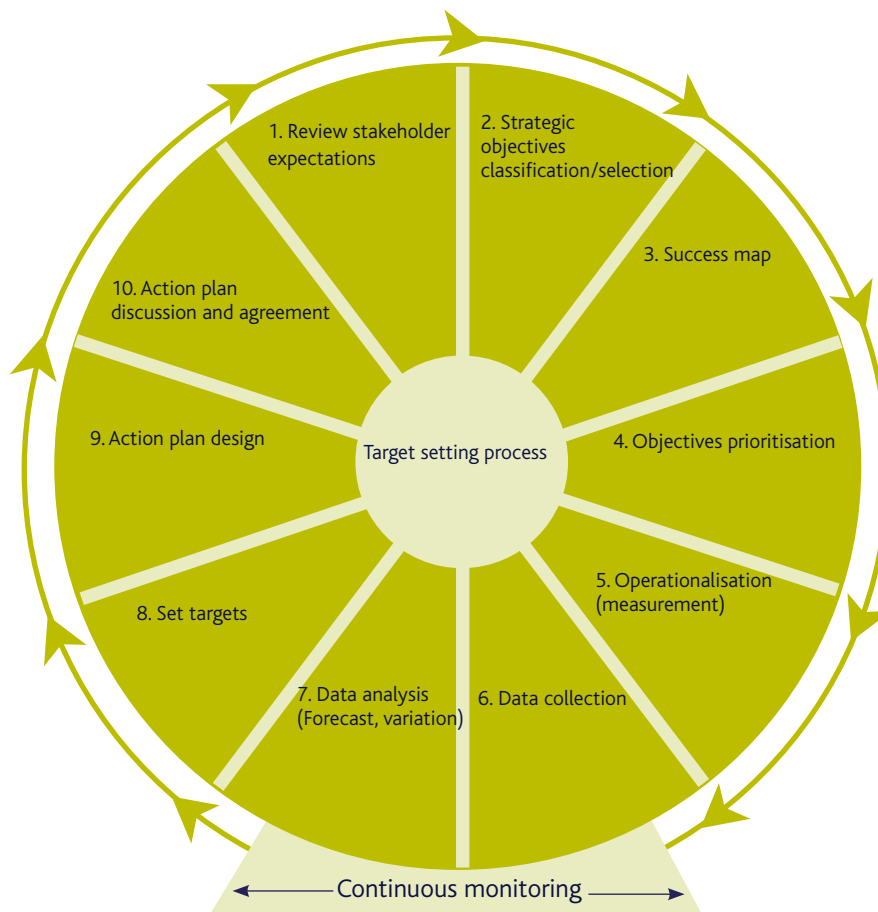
1. Review stakeholder expectations

2. Strategic objectives classification/selection

3. Success map

4. Objectives prioritisation

5. Operationalisation (measurement)

6. Data collection

7. Data analysis (Forecast, variation)

8. Set targets

9. Action plan design

10. Action plan discussion and agreement

Target setting process

Continuous monitoring